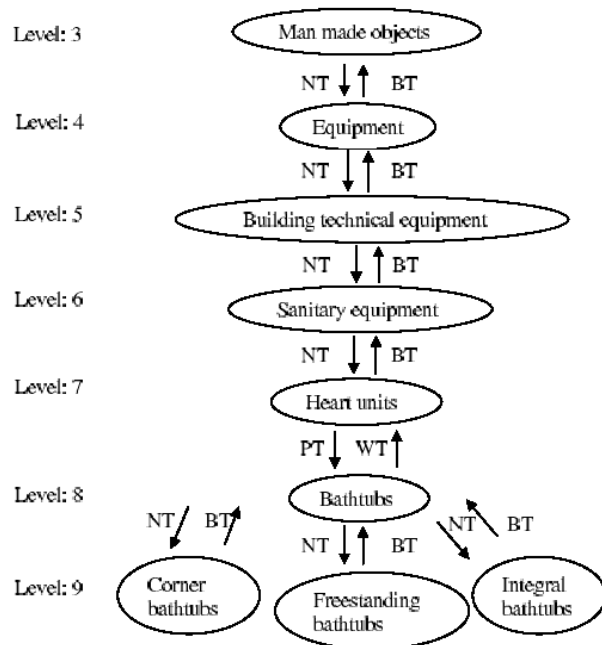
Level: 3
Man made objects
NT BT
Level: 4
Equipment
NT BT
Level: 5
Building technical equipment
NT BT
Level: 6
Sanitary equipment
NT BT
Level: 7
Heart units
PT WT
Level: 8
Bathtubs
NT BT
NT BT
NT BT
Level: 9
Corner bathtubs
Freestanding bathtubs
Integral bathtubs